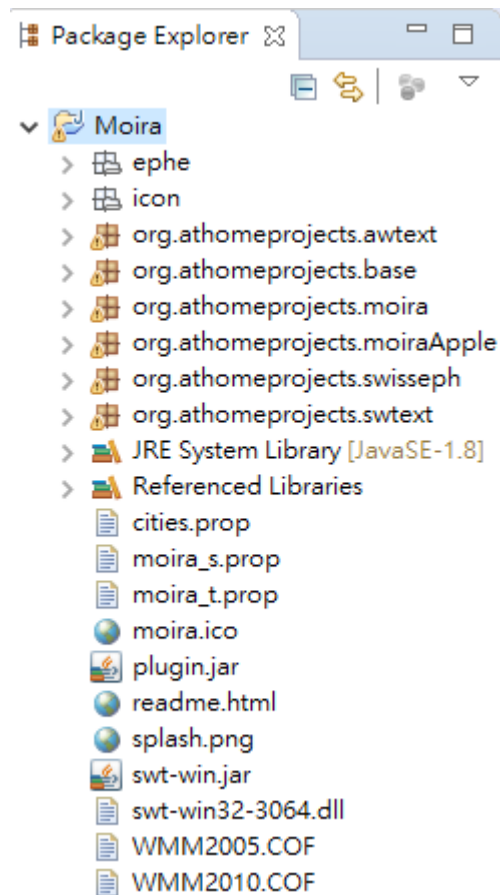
Package Explorer ☒

Moira
ephe
icon
org.athomeprojects.awtext
org.athomeprojects.base
org.athomeprojects.moira
org.athomeprojects.moiraApple
org.athomeprojects.swisseph
org.athomeprojects.swtext
JRE System Library [JavaSE-1.8]
Referenced Libraries
cities.prop
moira_s.prop
moira_t.prop
moira.ico
plugin.jar
readme.html
splash.png
swt-win.jar
swt-win32-3064.dll
WMM2005.COF
WMM2010.COF